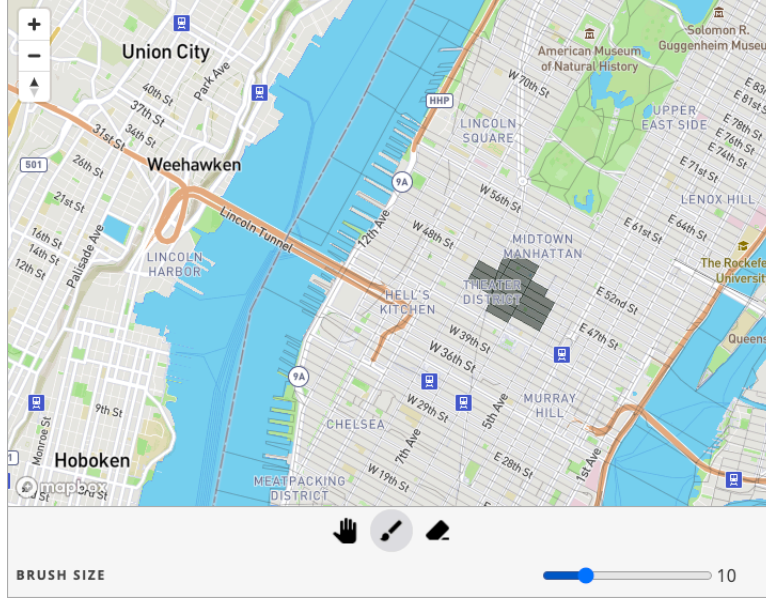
+
−
Union City
Park Ave
40th St
37th St
34th St
31st St
26th St
Weehawken
21st St
16th St
14th St
12th St
Palisade Ave
501
Lincoln Tunnel
LINCOLN HARBOR
12th Ave
9A
HHP
W 70th St
LINCOLN SQUARE
W 56th St
W 48th St
HELL'S KITCHEN
THEATER DISTRICT
MIDTOWN MANHATTAN
W 39th St
W 36th St
9A
W 29th St
5th Ave
CHELSEA
7th Ave
MURRAY HILL
E 28th St
W 19th St
1st Ave
MEATPACKING DISTRICT
9th St
Monroe St
Hoboken
mapbox
American Museum of Natural History
Solomon R. Guggenheim Museum
UPPER EAST SIDE
E 86th St
E 81st St
E 78th St
E 76th St
E 74th St
E 71st St
LENOX HILL
E 64th St
E 61st St
E 52nd St
E 47th St
The Rockefeller University
Queens
BRUSH SIZE
10